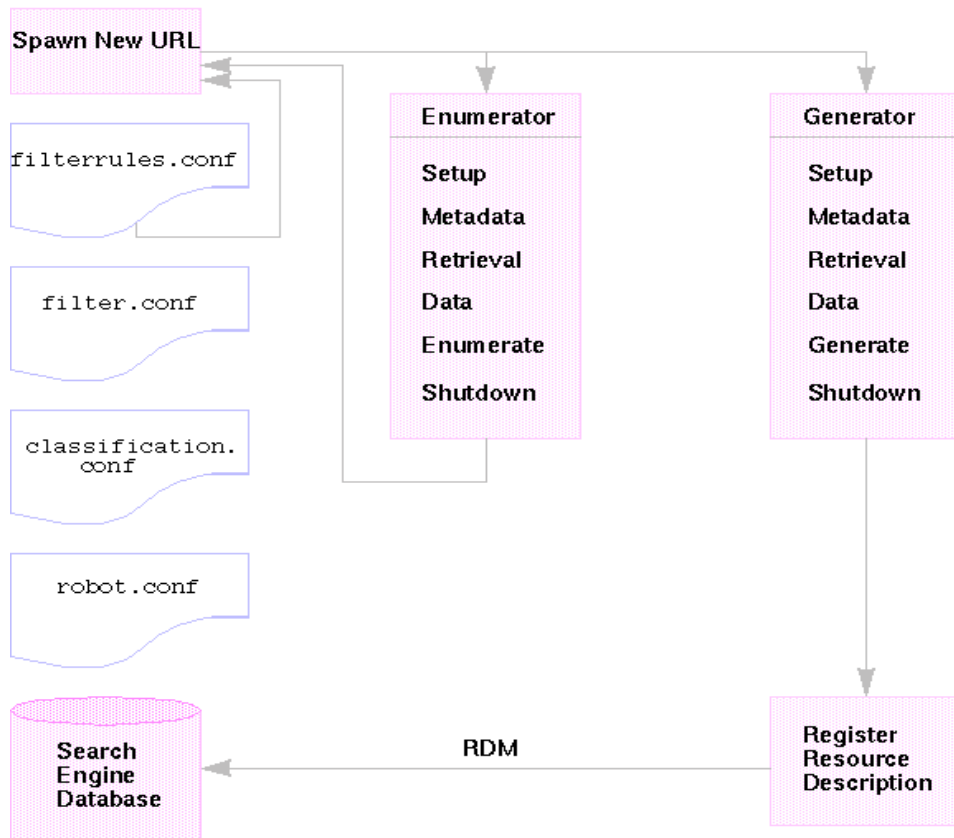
Spawn New URL

filterrules.conf

filter.conf

classification.conf

robot.conf

Search Engine Database

Enumerator

Setup

Metadata

Retrieval

Data

Enumerate

Shutdown

Generator

Setup

Metadata

Retrieval

Data

Generate

Shutdown

RDM

Register Resource Description